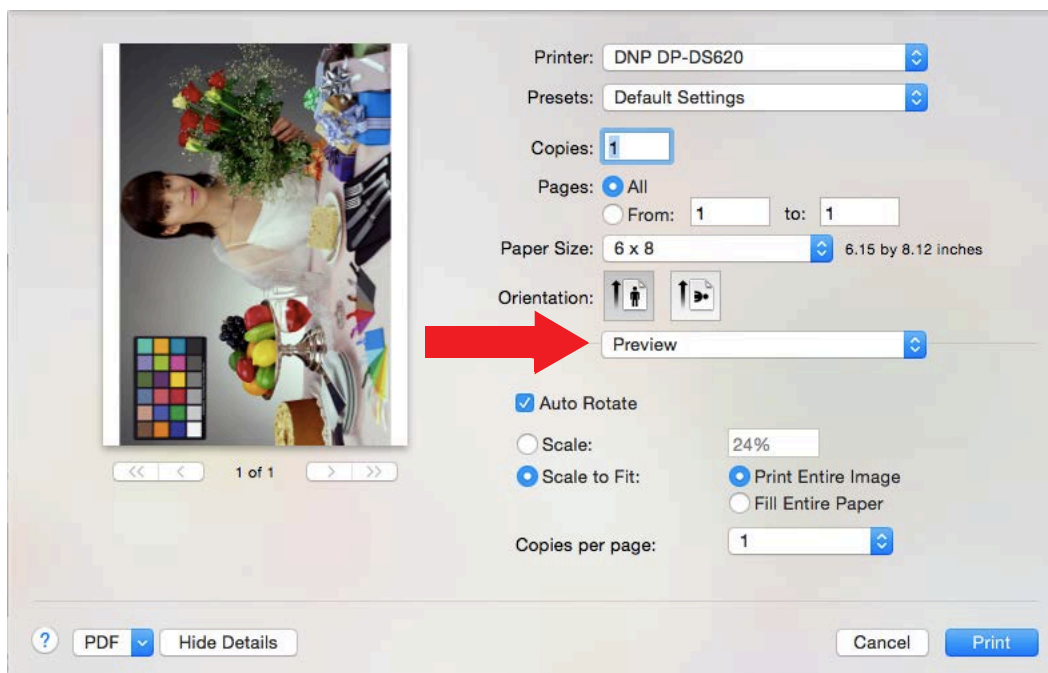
Printer: DNP DP-DS620

Presets: Default Settings

Copies: 1

Pages: All

From: 1 to: 1

Paper Size: 6 x 8 6.15 by 8.12 inches

Orientation:

Preview

Auto Rotate

Scale: 24%

Scale to Fit: Print Entire Image

Fill Entire Paper

Copies per page: 1

<< < 1 of 1 > >>

? PDF Hide Details

Cancel Print